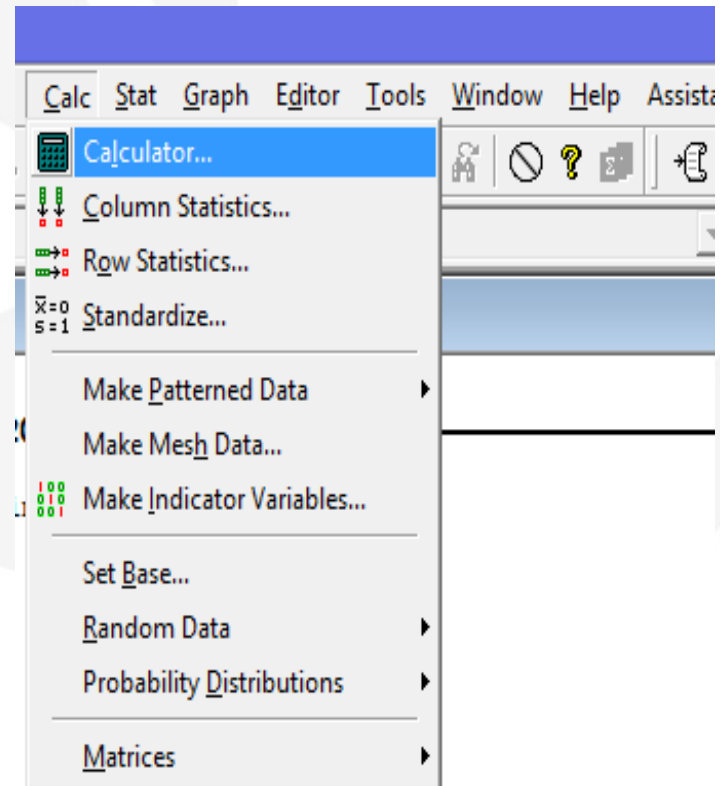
Calc Stat Graph Editor Tools Window Help Assista

Calculator...
Column Statistics...
Row Statistics...
$\bar{x}=0$ $s=1$ Standardize...

Make Patterned Data
Make Mesh Data...
Make Indicator Variables...

Set Base...
Random Data
Probability Distributions

Matrices